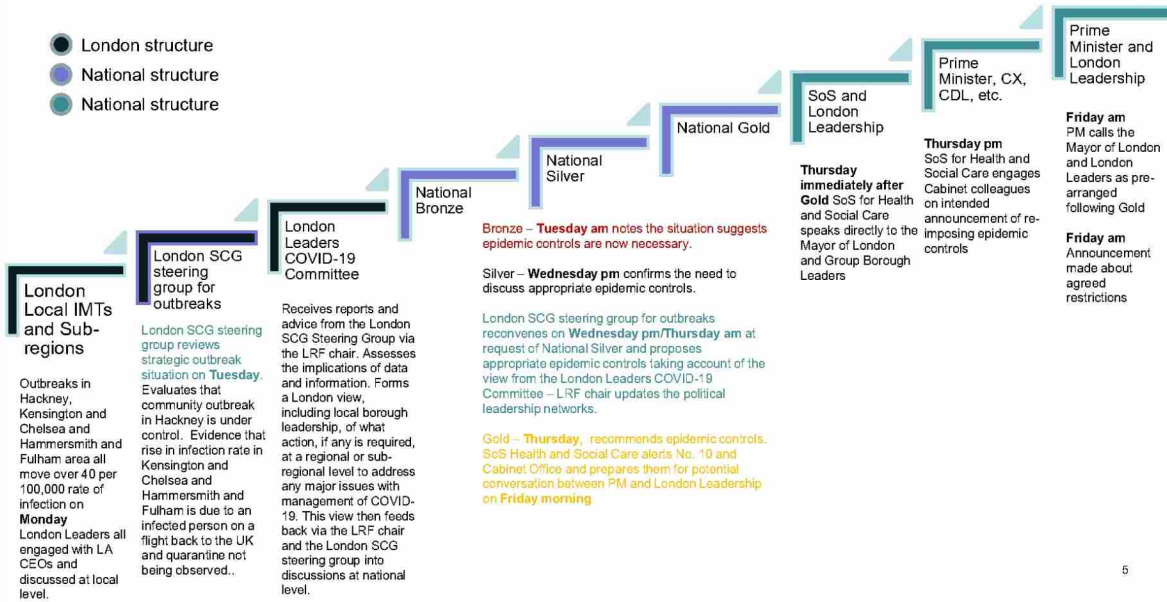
London structure
National structure
National structure

London Local IMTs and Sub-regions

Outbreaks in Hackney, Kensington and Chelsea and Hammersmith and Fulham area all move over 40 per 100,000 rate of infection on Monday
London Leaders all engaged with LA CEOs and discussed at local level.

London SCG steering group for outbreaks

London SCG steering group reviews strategic outbreak situation on Tuesday. Evaluates that community outbreak in Hackney is under control. Evidence that rise in infection rate in Kensington and Chelsea and Hammersmith and Fulham is due to an infected person on a flight back to the UK and quarantine not being observed..

London Leaders COVID-19 Committee

Receives reports and advice from the London SCG Steering Group via the LRF chair. Assesses the implications of data and information. Forms a London view, including local borough leadership, of what action, if any is required, at a regional or sub-regional level to address any major issues with management of COVID-19. This view then feeds back via the LRF chair and the London SCG steering group into discussions at national level.

National Bronze

National Silver

National Gold

Bronze – Tuesday am notes the situation suggests epidemic controls are now necessary.

Silver – Wednesday pm confirms the need to discuss appropriate epidemic controls.

London SCG steering group for outbreaks reconvenes on Wednesday pm/Thursday am at request of National Silver and proposes appropriate epidemic controls taking account of the view from the London Leaders COVID-19 Committee – LRF chair updates the political leadership networks.

Gold – Thursday, recommends epidemic controls. SoS Health and Social Care alerts No. 10 and Cabinet Office and prepares them for potential conversation between PM and London Leadership on Friday morning

SoS and London Leadership

Thursday immediately after Gold SoS for Health and Social Care speaks directly to the Mayor of London and Group Borough Leaders

Prime Minister, CX, CDL, etc.

Thursday pm
SoS for Health and Social Care engages Cabinet colleagues on intended announcement of re-imposing epidemic controls

Prime Minister and London Leadership

Friday am
PM calls the Mayor of London and London Leaders as pre-arranged following Gold

Friday am
Announcement made about agreed restrictions

5